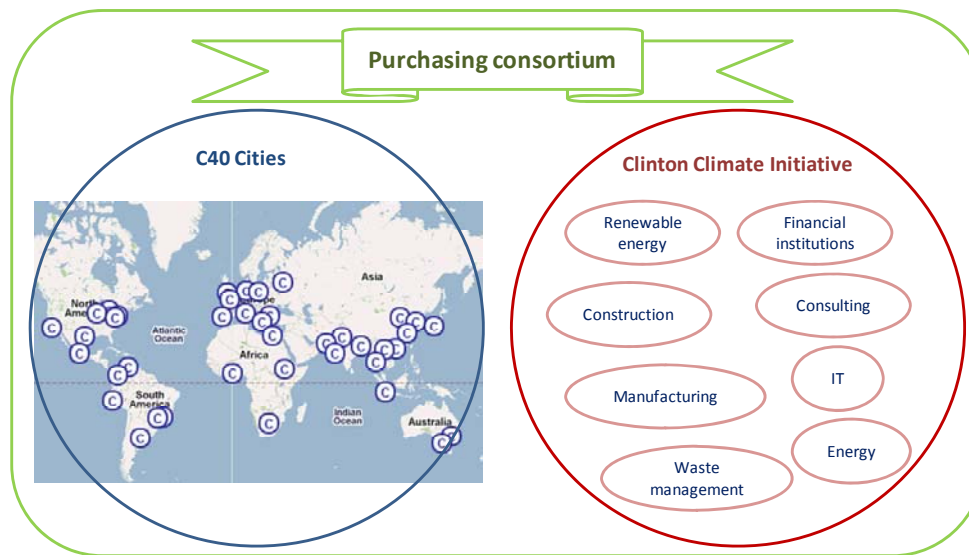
Purchasing consortium

C40 Cities

North America

Atlantic Ocean

Europe

Asia

Africa

South America

Indian Ocean

Australia

Clinton Climate Initiative

Renewable energy

Financial institutions

Construction

Consulting

Manufacturing

IT

Energy

Waste management